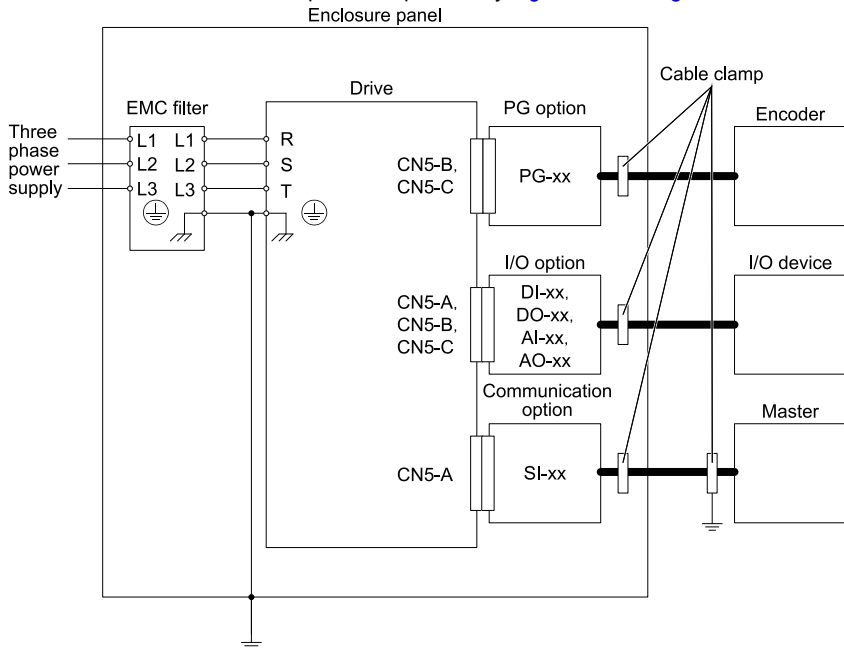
Enclosure panel

Drive

Cable clamp

EMC filter

PG option

Encoder

Three phase power supply

L1 L1 R
L2 L2 S
L3 L3 T

CN5-B, CN5-C

PG-xx

I/O option

I/O device

CN5-A, CN5-B, CN5-C

DI-xx, DO-xx, AI-xx, AO-xx

Communication option

Master

CN5-A

SI-xx